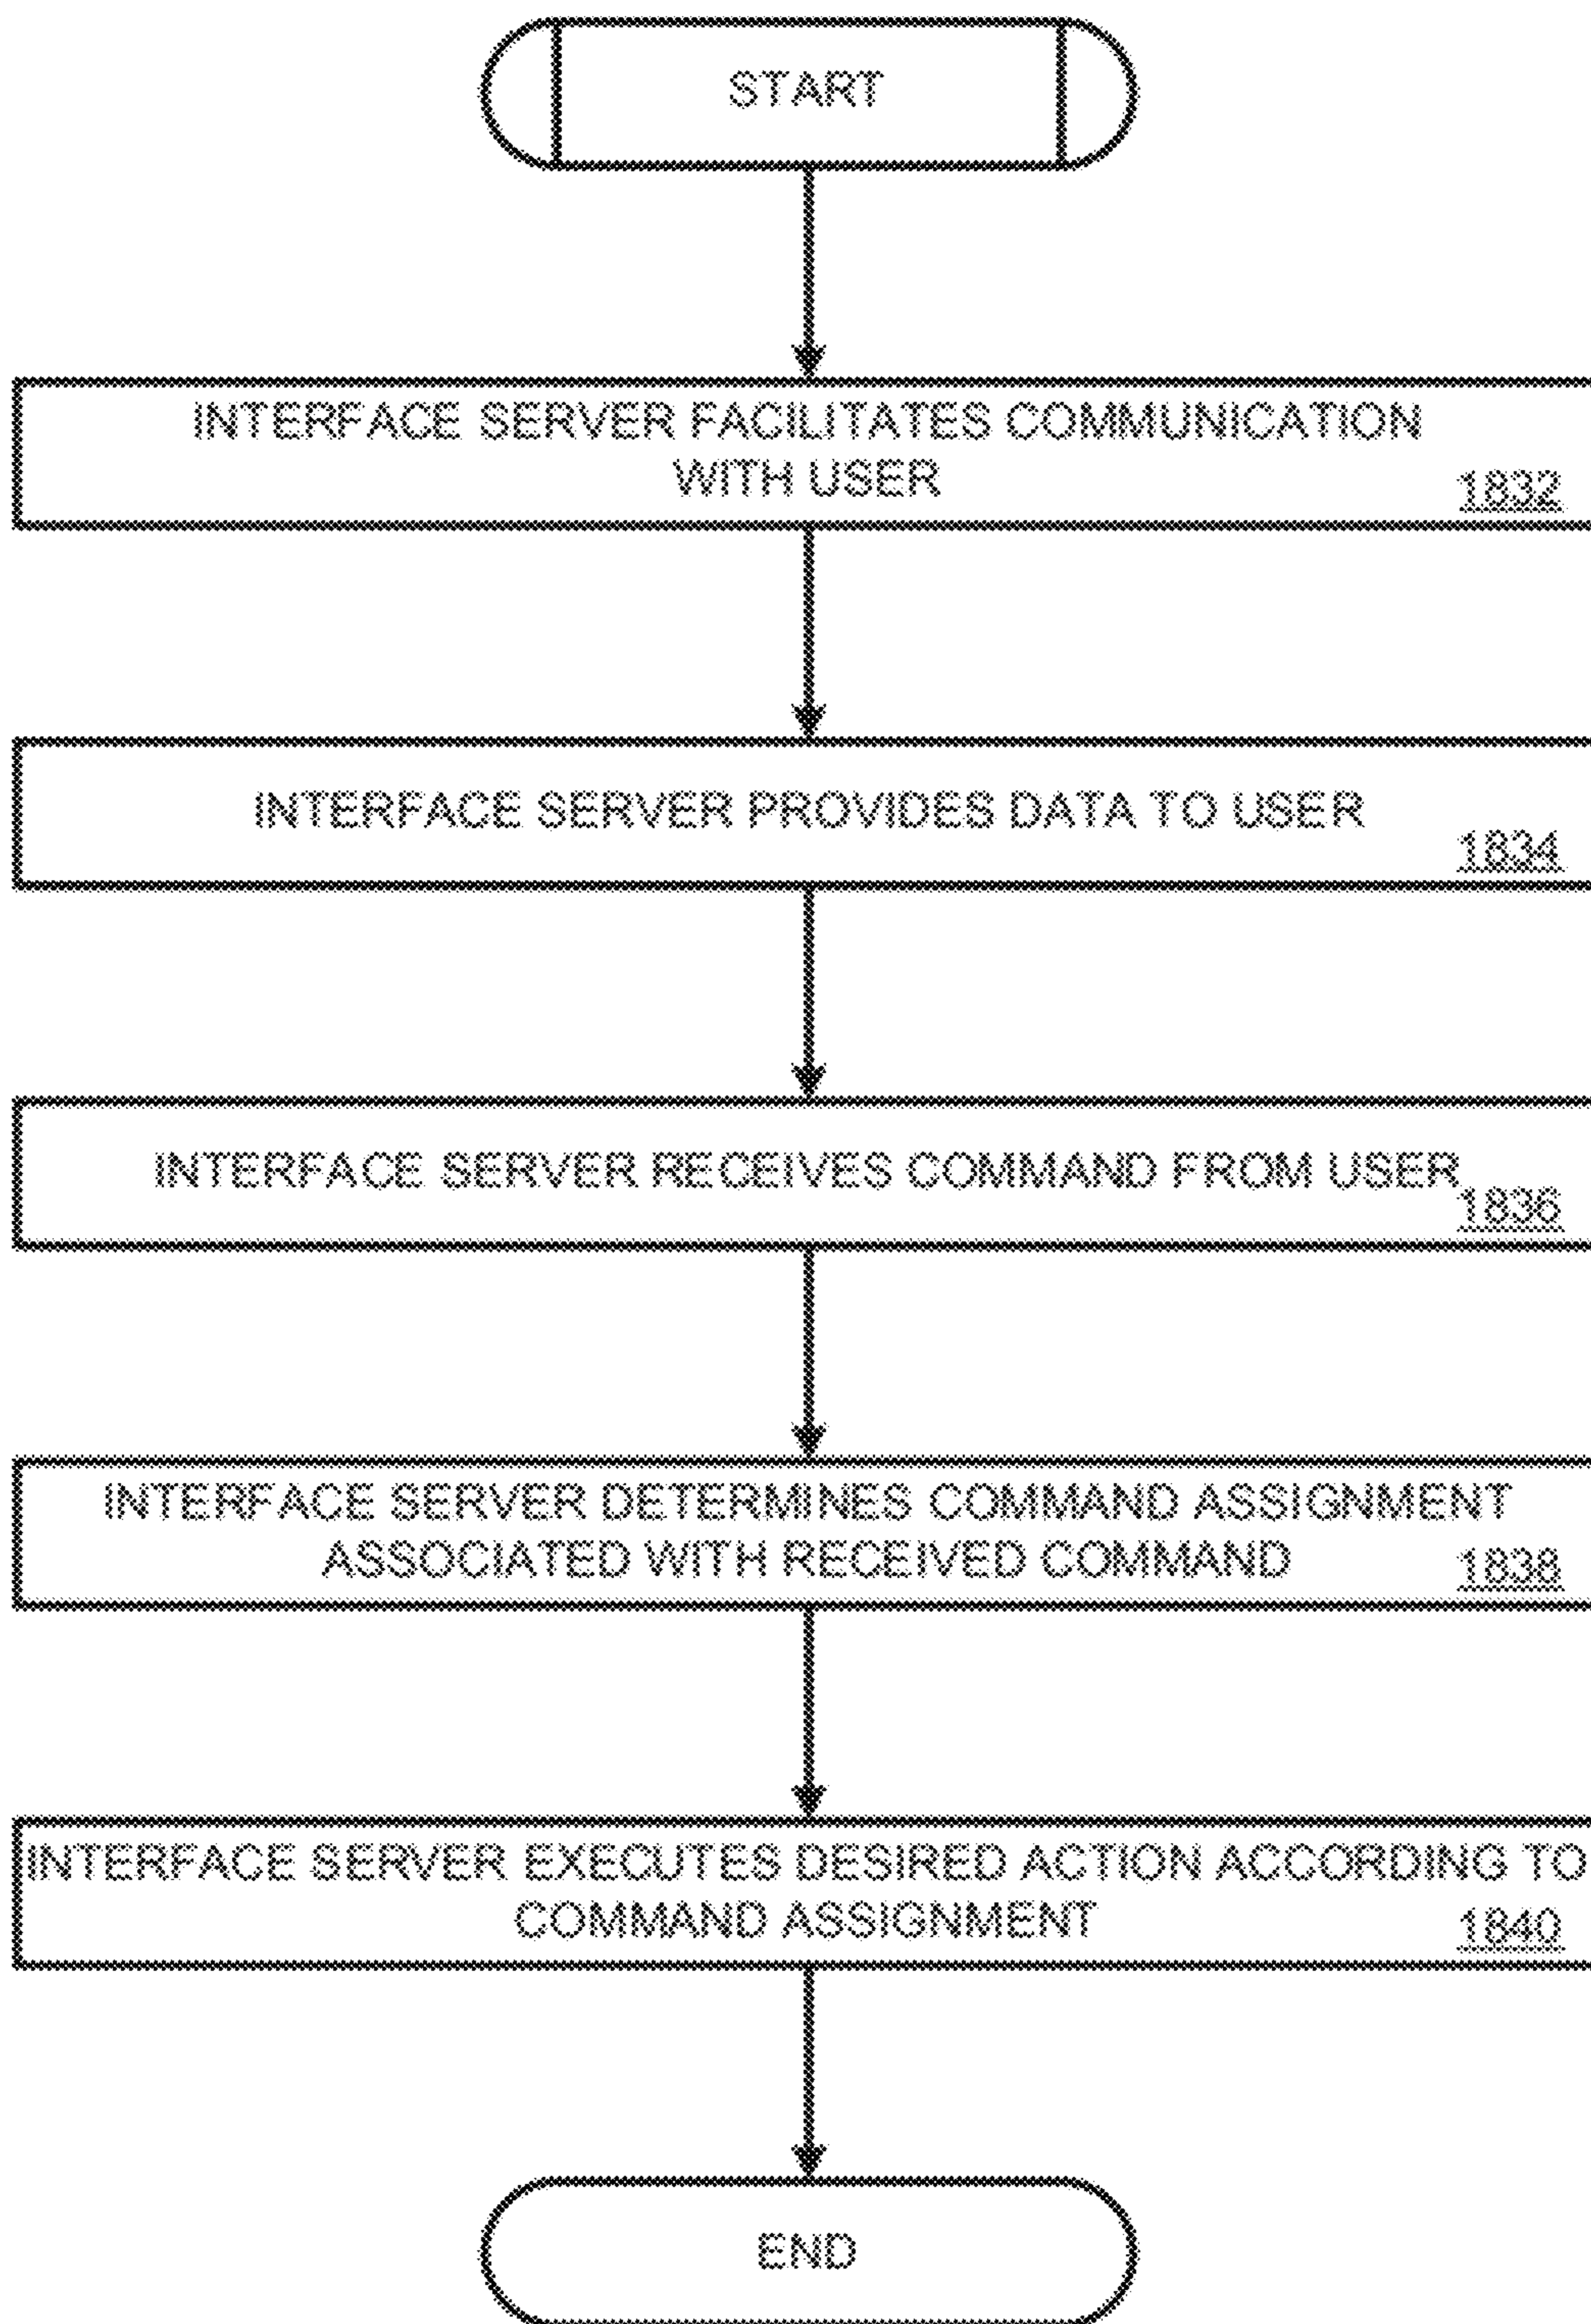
START

INTERFACE SERVER FACILITATES COMMUNICATION WITH USER 1832

INTERFACE SERVER PROVIDES DATA TO USER 1834

INTERFACE SERVER RECEIVES COMMAND FROM USER 1836

INTERFACE SERVER DETERMINES COMMAND ASSIGNMENT ASSOCIATED WITH RECEIVED COMMAND 1838

INTERFACE SERVER EXECUTES DESIRED ACTION ACCORDING TO COMMAND ASSIGNMENT 1840

END